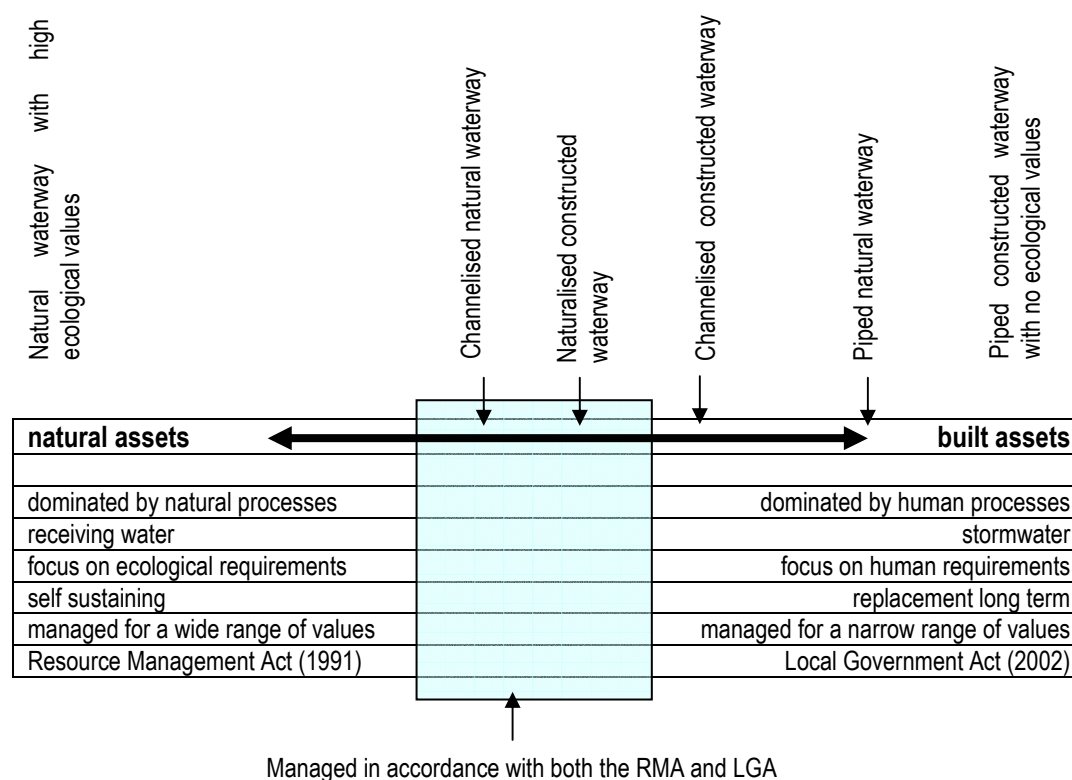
Natural waterway with high ecological values

Channelised natural waterway

Naturalised constructed waterway

Channelised constructed waterway

Piped natural waterway

Piped constructed waterway with no ecological values

| natural assets | | built assets |
|---|---|---|
| | | |
| dominated by natural processes | | dominated by human processes |
| receiving water | | stormwater |
| focus on ecological requirements | | focus on human requirements |
| self sustaining | | replacement long term |
| managed for a wide range of values | | managed for a narrow range of values |
| Resource Management Act (1991) | | Local Government Act (2002) |

Managed in accordance with both the RMA and LGA